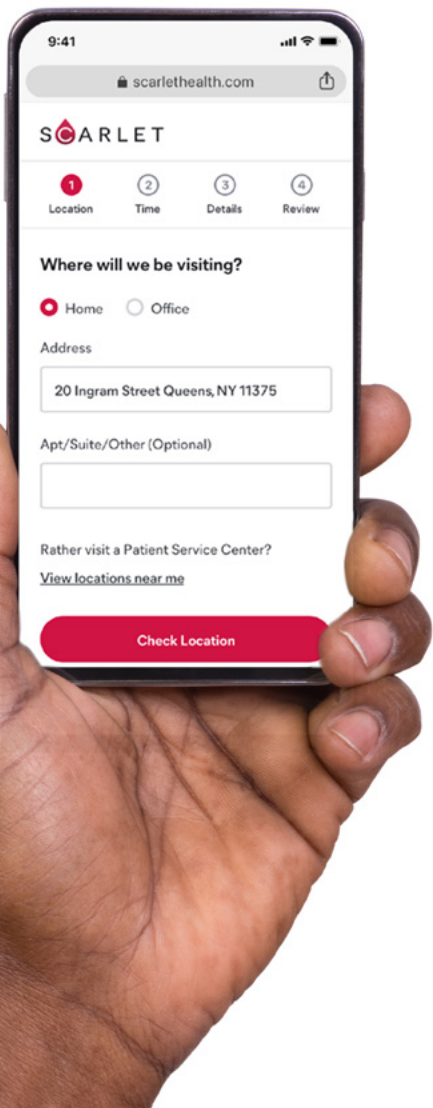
9:41

scarlethealth.com

SCARLET

1 Location
2 Time
3 Details
4 Review

Where will we be visiting?

Home
Office

Address

20 Ingram Street Queens, NY 11375

Apt/Suite/Other (Optional)

Rather visit a Patient Service Center?

View locations near me

Check Location